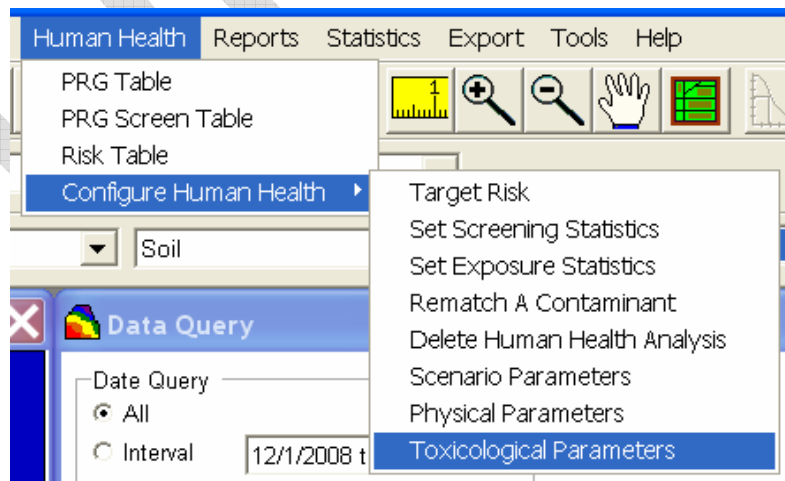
Human Health Reports Statistics Export Tools Help

PRG Table
PRG Screen Table
Risk Table
Configure Human Health

Target Risk
Set Screening Statistics
Set Exposure Statistics
Rematch A Contaminant
Delete Human Health Analysis
Scenario Parameters
Physical Parameters
Toxicological Parameters

Soil

Data Query

Date Query
All
Interval 12/1/2008 t